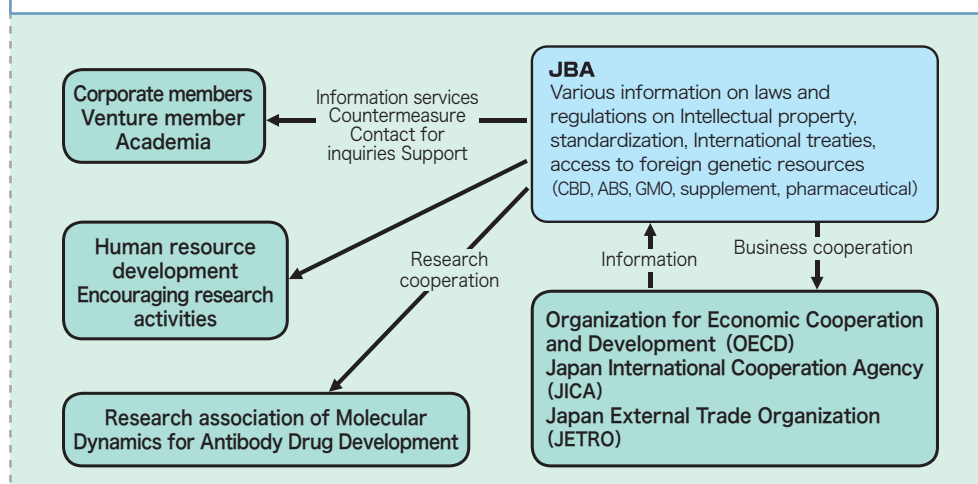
Corporate members
Venture member
Academia

Information services
Countermeasure
Contact for
inquiries Support

JBA
Various information on laws and regulations on Intellectual property, standardization, International treaties, access to foreign genetic resources
(CBD, ABS, GMO, supplement, pharmaceutical)

Human resource development
Encouraging research activities

Research cooperation

Information

Business cooperation

Organization for Economic Cooperation and Development (OECD)
Japan International Cooperation Agency (JICA)
Japan External Trade Organization (JETRO)

Research association of Molecular Dynamics for Antibody Drug Development